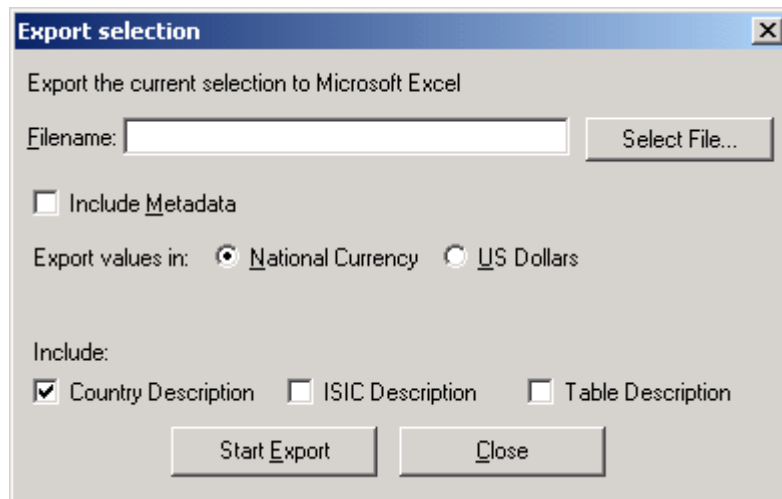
Export selection

Export the current selection to Microsoft Excel

Filename:

Select File...

Include Metadata

Export values in: National Currency US Dollars

Include:

Country Description ISIC Description Table Description

Start Export

Close